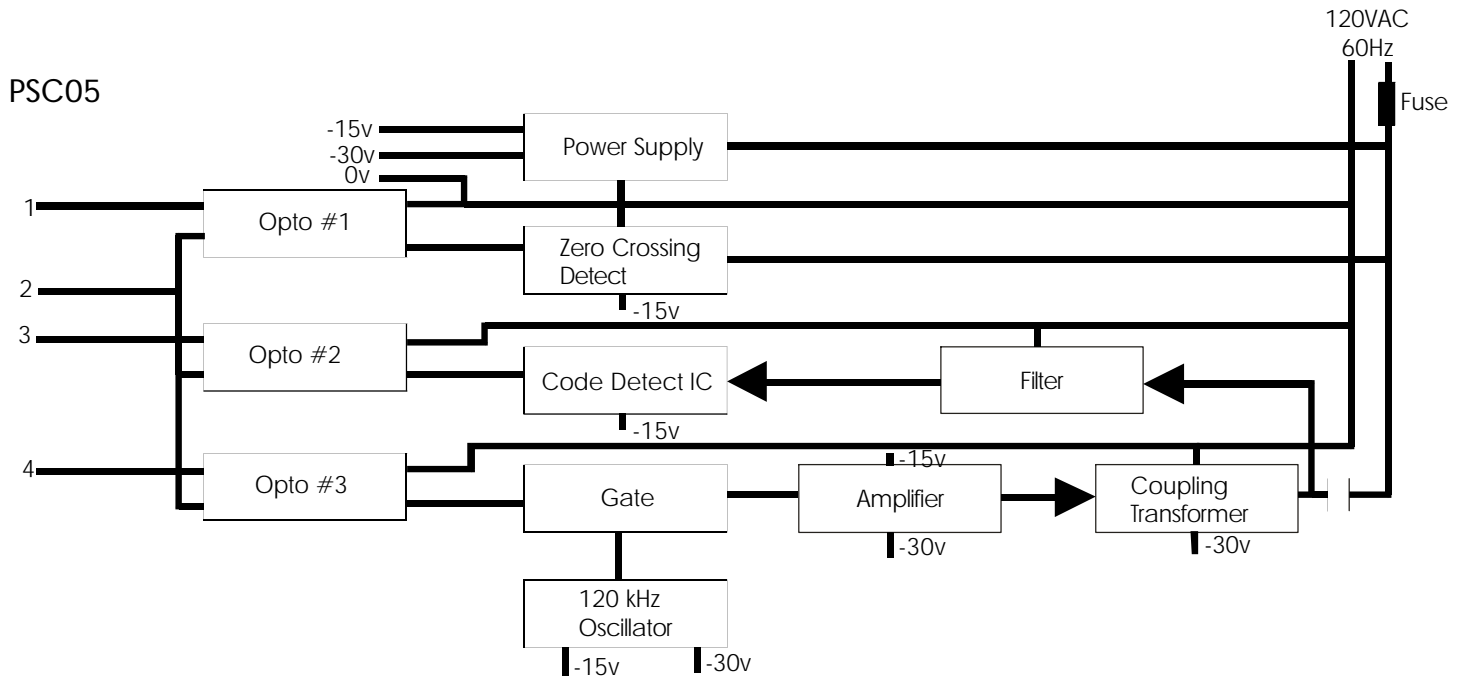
120VAC
60Hz

PSC05

Fuse

-15v
-30v
0v

Power Supply

1

Opto #1

Zero Crossing Detect

-15v

2

3

Opto #2

Code Detect IC

Filter

-15v

4

Opto #3

Gate

-15v

Amplifier

Coupling Transformer

-30v

-30v

120 kHz Oscillator

-15v

-30v